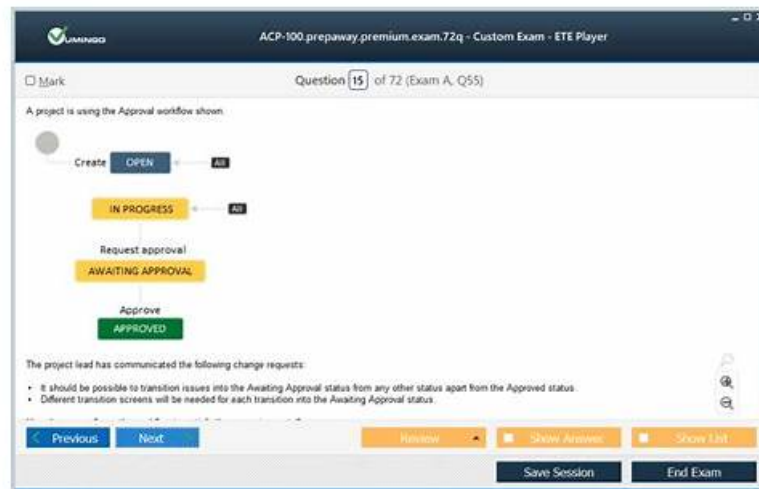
Vumingo

ACP-100.prepaway.premium.exam.72q - Custom Exam - ETE Player

Mark

Question 15 of 72 (Exam A, Q55)

A project is using the Approval workflow shown.

Create OPEN All

IN PROGRESS All

Request approval

AWAITING APPROVAL

Approve

APPROVED

The project lead has communicated the following change requests:

• It should be possible to transition issues into the Awaiting Approval status from any other status apart from the Approved status.
• Different transition screens will be needed for each transition into the Awaiting Approval status.

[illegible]

Previous Next Review Show Answer Show List

Save Session End Exam